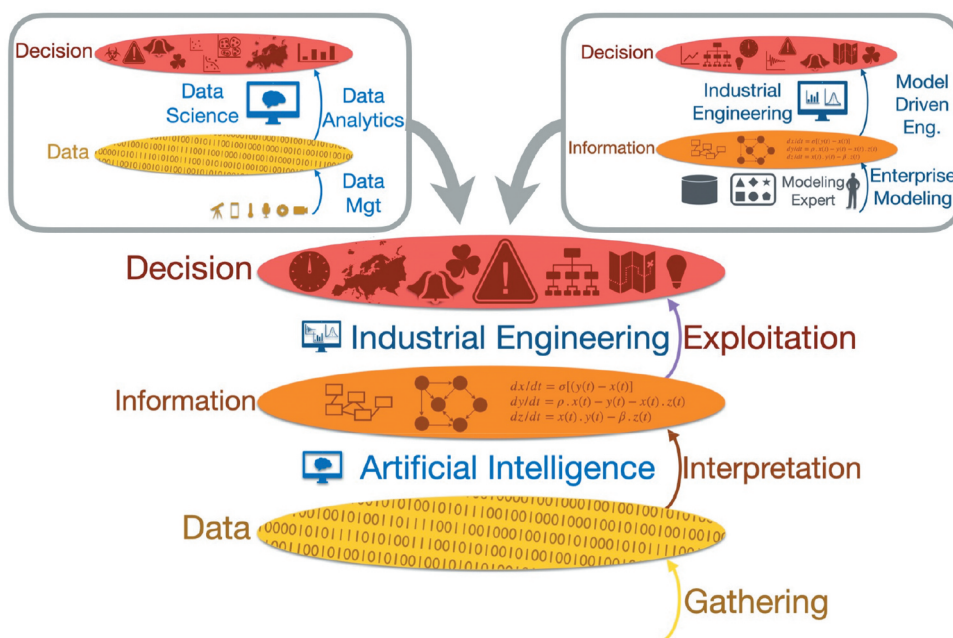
Decision

Data Science

Data Analytics

Data

Data Mgt

Decision

Industrial Engineering

Model Driven Eng.

Information

$dx/dt = \sigma[(y(t) - x(t)]$
$dy/dt = \rho . x(t) - y(t) - x(t) . z(t)$
$dz/dt = x(t) . y(t) - \beta . z(t)$

Modeling Expert

Enterprise Modeling

Decision

Industrial Engineering

Exploitation

Information

$dx/dt = \sigma[(y(t) - x(t)]$
$dy/dt = \rho . x(t) - y(t) - x(t) . z(t)$
$dz/dt = x(t) . y(t) - \beta . z(t)$

Artificial Intelligence

Interpretation

Data

Gathering